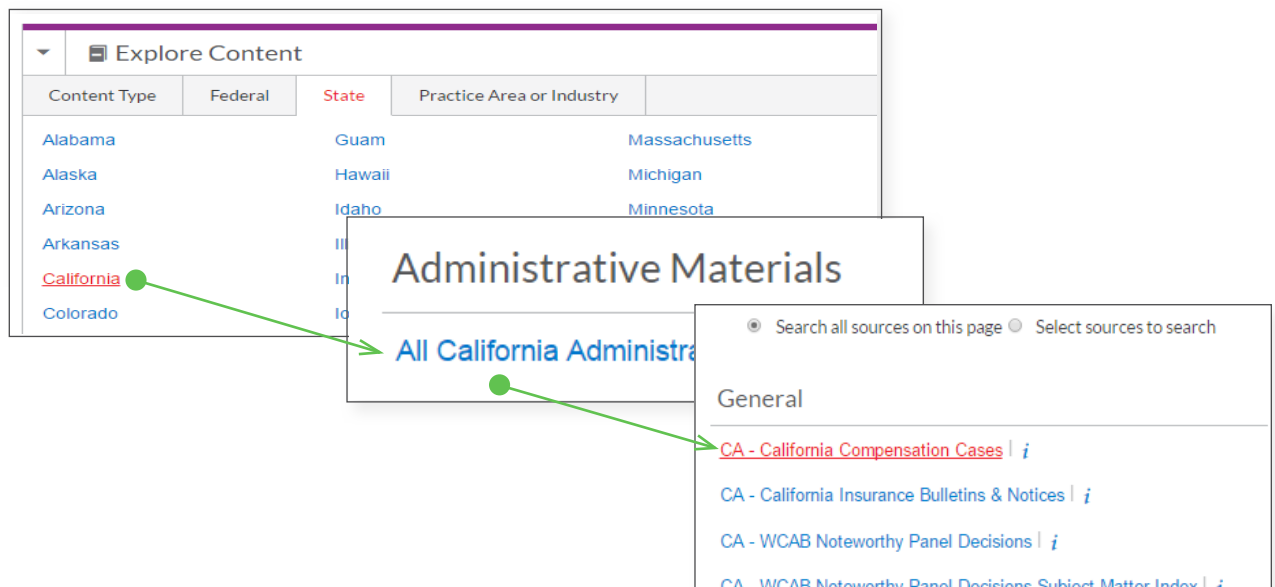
Explore Content

Content Type | Federal | State | Practice Area or Industry

Alabama
Alaska
Arizona
Arkansas
California
Colorado

Guam
Hawaii
Idaho
Ill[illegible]
In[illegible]
Io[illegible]

Massachusetts
Michigan
Minnesota

Administrative Materials

All California Administra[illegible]

Search all sources on this page Select sources to search

General

CA - California Compensation Cases | i

CA - California Insurance Bulletins & Notices | i

CA - WCAB Noteworthy Panel Decisions | i

CA - WCAB Noteworthy Panel Decisions Subject Matter Index | i